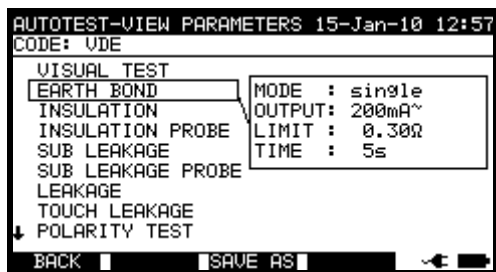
AUTOTEST-VIEW PARAMETERS 15-Jan-10 12:57
CODE: VDE

VISUAL TEST
EARTH BOND
INSULATION
INSULATION PROBE
SUB LEAKAGE
SUB LEAKAGE PROBE
LEAKAGE
TOUCH LEAKAGE
POLARITY TEST

MODE : single
OUTPUT: 200mA~
LIMIT : 0.30Ω
TIME : 5s

BACK
SAVE AS